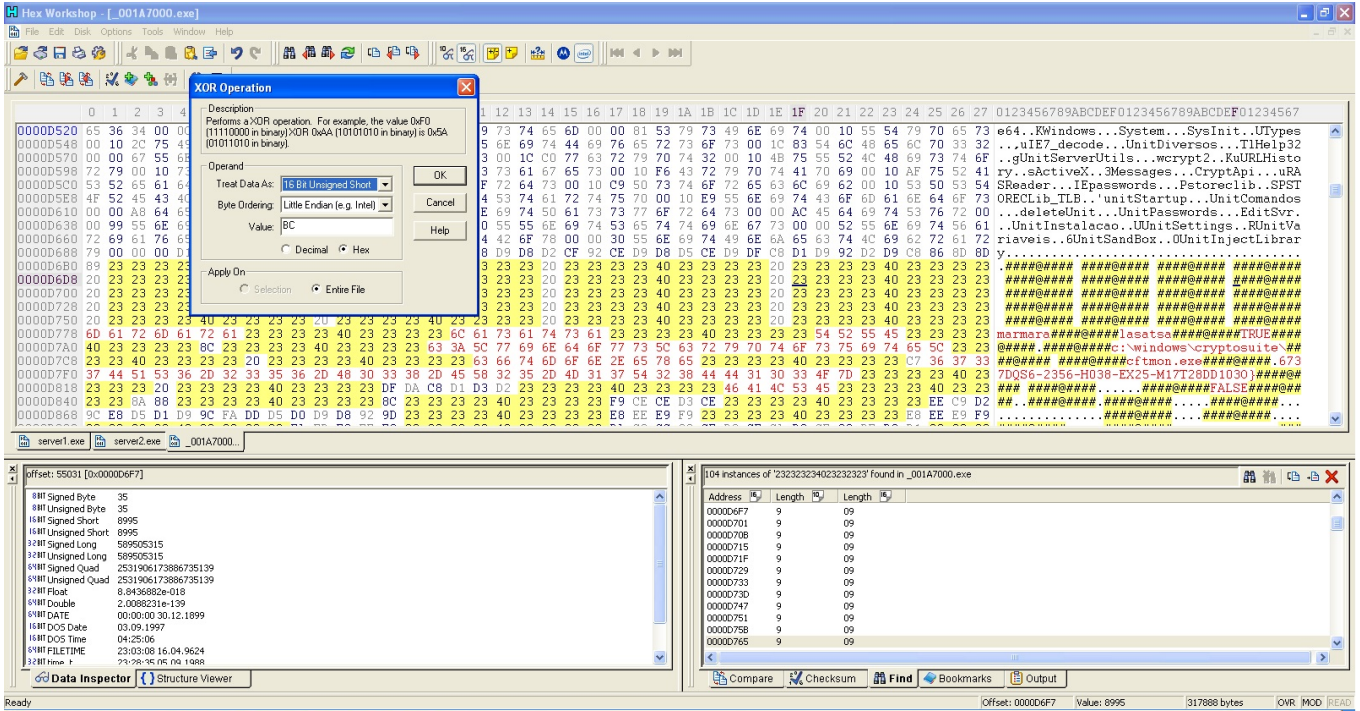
Hex Workshop - [_001A7000.exe]

File Edit Disk Options Tools Window Help

XOR Operation

Description
Performs a XOR operation. For example, the value 0xF0 (11110000 in binary) XOR 0xAA (10101010 in binary) is 0x5A (01011010 in binary).

Operand
Treat Data As: 16 Bit Unsigned Short
Byte Ordering: Little Endian (e.g. Intel)
Value: BC
Decimal Hex

OK
Cancel
Help

Apply On
Selection Entire File

0 1 2 3 4 ... 11 12 13 14 15 16 17 18 19 1A 1B 1C 1D 1E 1F 20 21 22 23 24 25 26 27 0123456789ABCDEF0123456789ABCDEF01234567

0000D520 65 36 34 00 00 ... 9 73 74 65 6D 00 00 81 53 79 73 49 6E 69 74 00 10 55 54 79 70 65 73 e64..KWindows...System...SysInit..UTypes
0000D548 00 10 2C 75 49 ... 5 6E 69 74 44 69 76 65 72 73 6F 73 00 1C 83 54 6C 48 65 6C 70 33 32 ..,uIE7_decode...UnitDiversos...TlHelp32
0000D570 00 00 67 55 6E ... 3 00 1C C0 77 63 72 79 70 74 32 00 10 4B 75 55 52 4C 48 69 73 74 6F ..gUnitServerUtils...wcrypt2..KuURLHisto
0000D598 72 79 00 10 73 ... 3 73 61 63 74 69 76 65 58 00 10 F6 43 72 79 70 74 41 70 69 00 10 AF 75 52 41 ry..sActiveX..3Messages...CryptApi...uRA
0000D5C0 53 52 65 61 64 ... F 72 64 73 00 10 C9 50 73 74 6F 72 65 63 6C 69 62 00 10 53 50 53 54 SReader...IEpasswords...Pstoreclib..SPST
0000D5E8 4F 52 45 43 4C ... 4 53 74 61 72 74 75 70 00 10 E9 55 6E 69 74 43 6F 6D 61 6E 64 6F 73 ORECLib_TLB..'unitStartup...UnitComandos
0000D610 00 00 A8 64 65 ... E 69 74 50 61 73 73 77 6F 72 64 73 00 00 AC 45 64 69 74 53 76 72 00 ...deleteUnit...UnitPasswords...EditSvr.
0000D638 00 99 55 6E 69 ... 0 55 55 6E 69 74 53 65 74 74 69 6E 67 73 00 00 52 55 6E 69 74 56 61 ..UnitInstalacao..UUnitSettings..RUnitVa
0000D660 72 69 61 76 65 ... 4 42 6F 78 00 00 30 55 6E 69 74 49 6E 6A 65 63 74 4C 69 62 72 61 72 riaveis..6UnitSandBox..0UnitInjectLibrar
0000D688 79 00 00 00 D ... 8 D9 D8 D2 CF 92 CE D9 D8 D5 CE D9 DF C8 D1 D9 92 D2 D9 C8 86 8D 8D y.......................................
0000D6B0 89 23 23 23 23 ... 3 23 23 20 23 23 23 23 40 23 23 23 23 20 23 23 23 23 40 23 23 23 23 .####@#### ####@#### ####@#### ####@####
0000D6D8 20 23 23 23 23 ... 3 23 23 20 23 23 23 23 40 23 23 23 23 20 23 23 23 23 40 23 23 23 23 ####@#### ####@#### ####@#### ####@####
0000D700 20 23 23 23 23 ... 3 23 23 20 23 23 23 23 40 23 23 23 23 20 23 23 23 23 40 23 23 23 23 ####@#### ####@#### ####@#### ####@####
0000D728 20 23 23 23 23 ... 3 23 23 20 23 23 23 23 40 23 23 23 23 20 23 23 23 23 40 23 23 23 23 ####@#### ####@#### ####@#### ####@####
0000D750 20 23 23 23 23 40 23 23 23 23 20 23 23 23 23 40 23 23 23 23 20 23 23 23 23 40 23 23 23 23 20 23 23 23 23 40 23 23 23 23 ####@#### ####@#### ####@#### ####@####
0000D778 6D 61 72 6D 61 72 61 23 23 23 23 40 23 23 23 23 6C 61 73 61 74 73 61 23 23 23 23 40 23 23 23 23 54 52 55 45 23 23 23 23 marmara####@####lasatsa####@####TRUE####
0000D7A0 40 23 23 23 23 8C 23 23 23 23 40 23 23 23 23 63 3A 5C 77 69 6E 64 6F 77 73 5C 63 72 79 70 74 6F 73 75 69 74 65 5C 23 23 @####.####@####c:\windows\cryptosuite\##
0000D7C8 23 23 40 23 23 23 23 20 23 23 23 23 40 23 23 23 23 63 66 74 6D 6F 6E 2E 65 78 65 23 23 23 23 40 23 23 23 23 C7 36 37 33 ##@#### ####@####cftmon.exe####@####.673
0000D7F0 37 44 51 53 36 2D 32 33 35 36 2D 48 30 33 38 2D 45 58 32 35 2D 4D 31 37 54 32 38 44 44 31 30 33 4F 7D 23 23 23 23 40 23 7DQS6-2356-H038-EX25-M17T28DD1030}####@#
0000D818 23 23 23 20 23 23 23 23 40 23 23 23 23 DF DA C8 D1 D3 D2 23 23 23 23 40 23 23 23 23 46 41 4C 53 45 23 23 23 23 40 23 23 ### ####@####......####@####FALSE####@##
0000D840 23 23 8A 88 23 23 23 23 40 23 23 23 23 8C 23 23 23 23 40 23 23 23 23 F9 CE CE D3 CE 23 23 23 23 40 23 23 23 23 EE C9 D2 ##..####@####.####@####.....####@####...
0000D868 9C E8 D5 D1 D9 9C FA DD D5 D0 D9 D8 92 9D 23 23 23 23 40 23 23 23 23 E8 EE E9 F9 23 23 23 23 40 23 23 23 23 E8 EE E9 F9 ...............####@####....####@####....

server1.exe server2.exe _001A7000...

Offset: 55031 [0x0000D6F7]
8 BIT Signed Byte 35
8 BIT Unsigned Byte 35
16 BIT Signed Short 8995
16 BIT Unsigned Short 8995
32 BIT Signed Long 589505315
32 BIT Unsigned Long 589505315
64 BIT Signed Quad 2531906173886735139
64 BIT Unsigned Quad 2531906173886735139
32 BIT Float 8.843688e-018
64 BIT Double 2.0088231e-139
64 BIT DATE 00:00:00 30.12.1899
16 BIT DOS Date 03.09.1997
16 BIT DOS Time 04:25:06
64 BIT FILETIME 23:03:08 16.04.9624
32 BIT time_t 23:28:35 05.09.1988

Data Inspector Structure Viewer

104 instances of '2323232340232323' found in _001A7000.exe

| Address | Length | Length |
|---|---|---|
| 0000D6F7 | 9 | 09 |
| 0000D701 | 9 | 09 |
| 0000D70B | 9 | 09 |
| 0000D715 | 9 | 09 |
| 0000D71F | 9 | 09 |
| 0000D729 | 9 | 09 |
| 0000D733 | 9 | 09 |
| 0000D73D | 9 | 09 |
| 0000D747 | 9 | 09 |
| 0000D751 | 9 | 09 |
| 0000D75B | 9 | 09 |
| 0000D765 | 9 | 09 |

Compare Checksum Find Bookmarks Output

Ready Offset: 0000D6F7 Value: 8995 317888 bytes OVR MOD READ